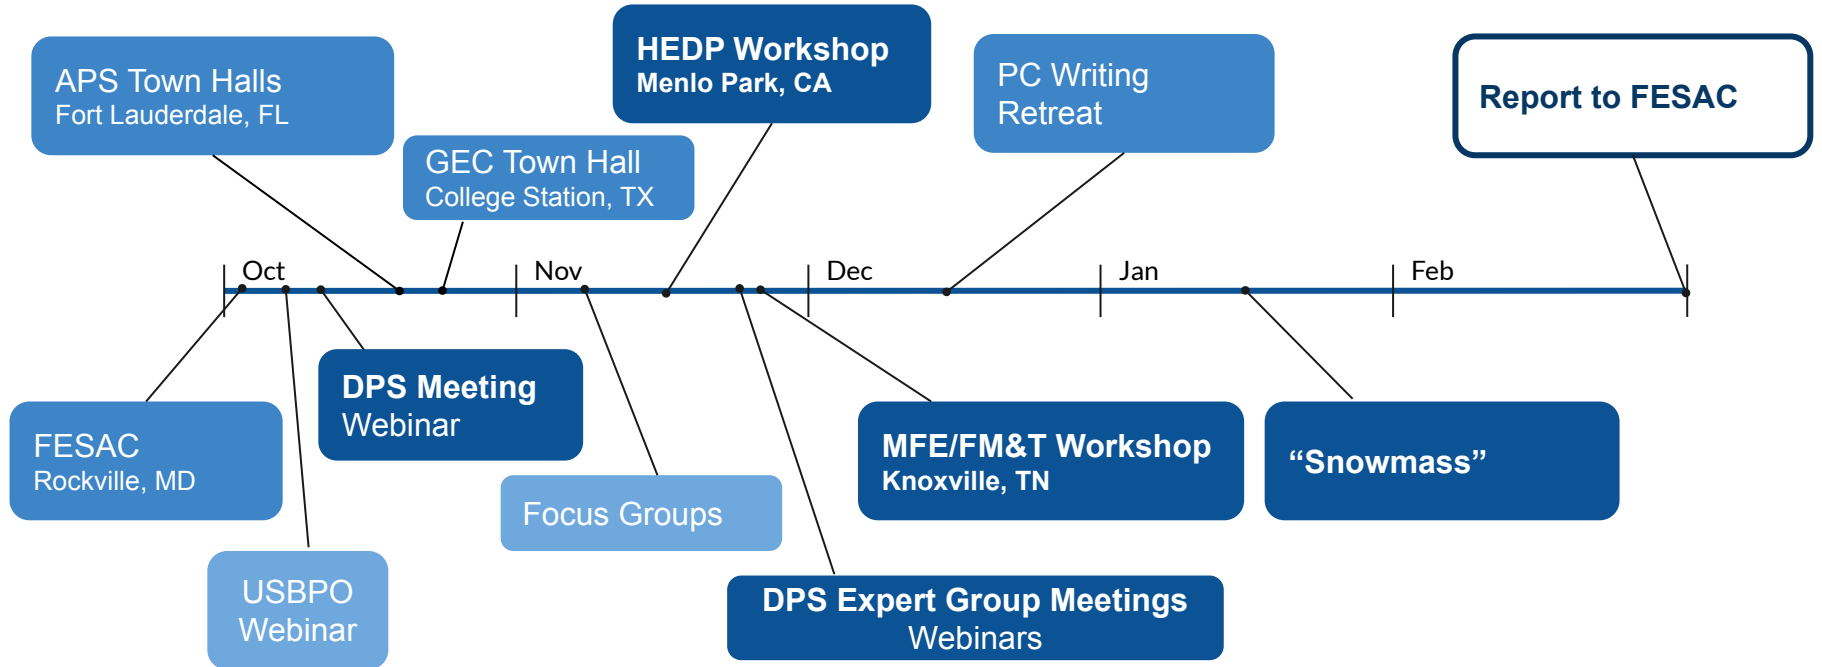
APS Town Halls
Fort Lauderdale, FL

HEDP Workshop
Menlo Park, CA

GEC Town Hall
College Station, TX

PC Writing Retreat

Report to FESAC

Oct

Nov

Dec

Jan

Feb

FESAC
Rockville, MD

DPS Meeting
Webinar

USBPO
Webinar

Focus Groups

MFE/FM&T Workshop
Knoxville, TN

“Snowmass”

DPS Expert Group Meetings
Webinars